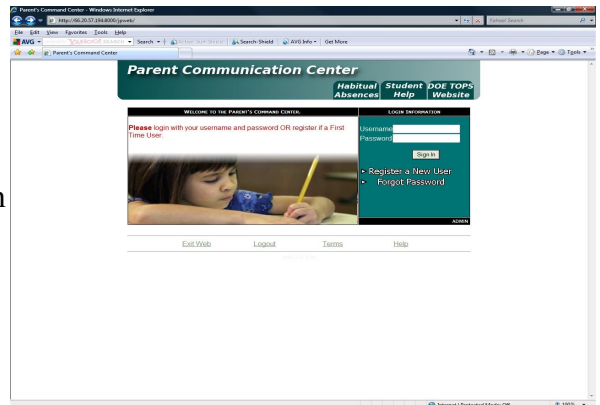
Parent's Command Center - Windows Internet Explorer

http://66.20.57.194:8000/jsweb/

Yahoo! Search

File Edit View Favorites Tools Help

AVG Search Search-Shield AVG Info Get More

Parent's Command Center

Page Tools

Parent Communication Center

Habitual Absences

Student Help

DOE TOPS Website

WELCOME TO THE PARENT'S COMMAND CENTER.

Please login with your username and password OR register if a First Time User.

LOGIN INFORMATION

Username

Password

Sign In

Register a New User

Forgot Password

ADMIN

Exit Web

Logout

Terms

Help

Internet | Protected Mode: Off

100%